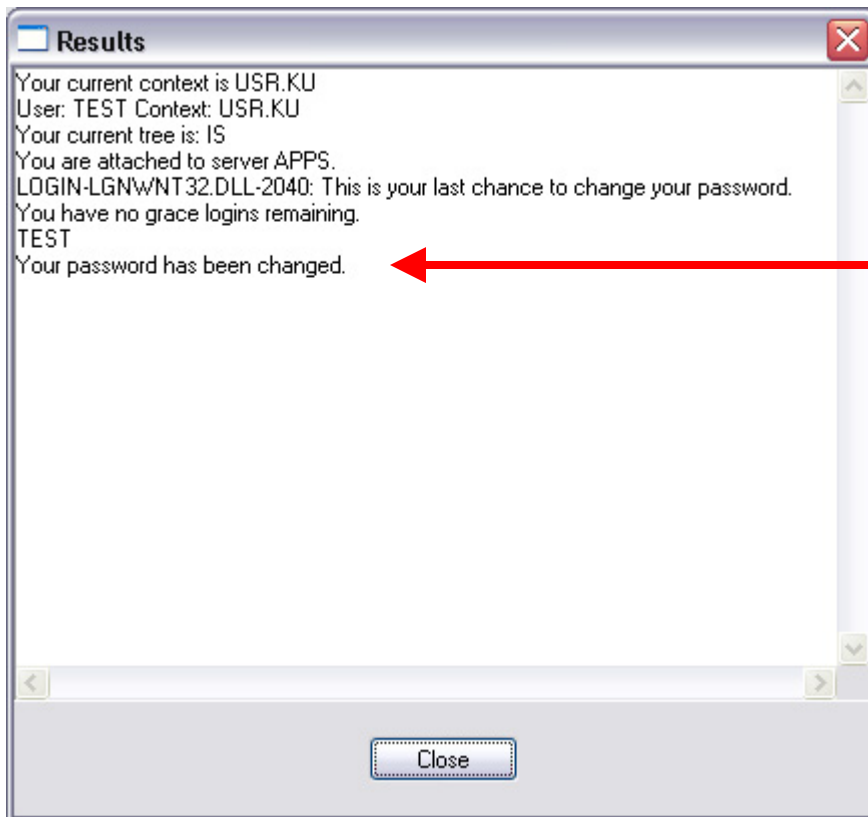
Results

Your current context is USR.KU
User: TEST Context: USR.KU
Your current tree is: IS
You are attached to server APPS.
LOGIN-LGNWNT32.DLL-2040: This is your last chance to change your password.
You have no grace logins remaining.
TEST
Your password has been changed.

Close